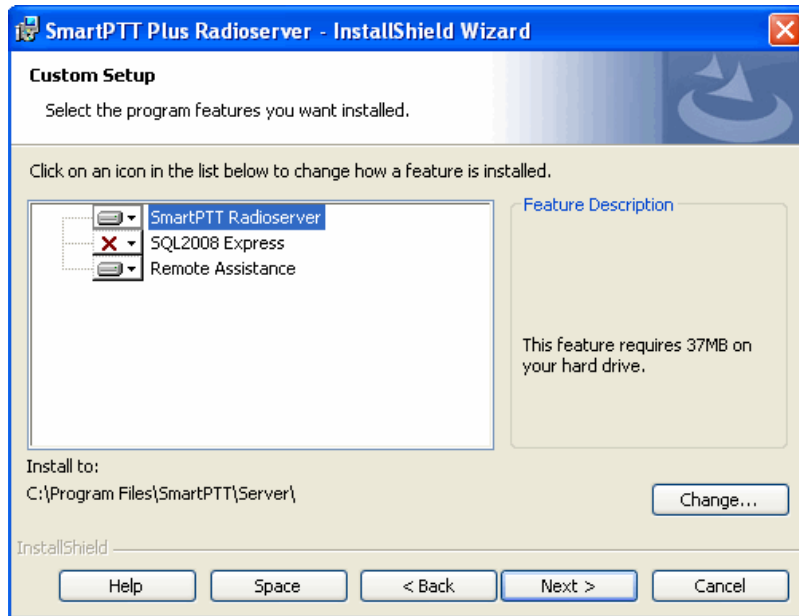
SmartPTT Plus Radioserver - InstallShield Wizard

Custom Setup

Select the program features you want installed.

Click on an icon in the list below to change how a feature is installed.

SmartPTT Radioserver
SQL2008 Express
Remote Assistance

Feature Description

This feature requires 37MB on your hard drive.

Install to:
C:\Program Files\SmartPTT\Server\

Change...

InstallShield

Help
Space
< Back
Next >
Cancel